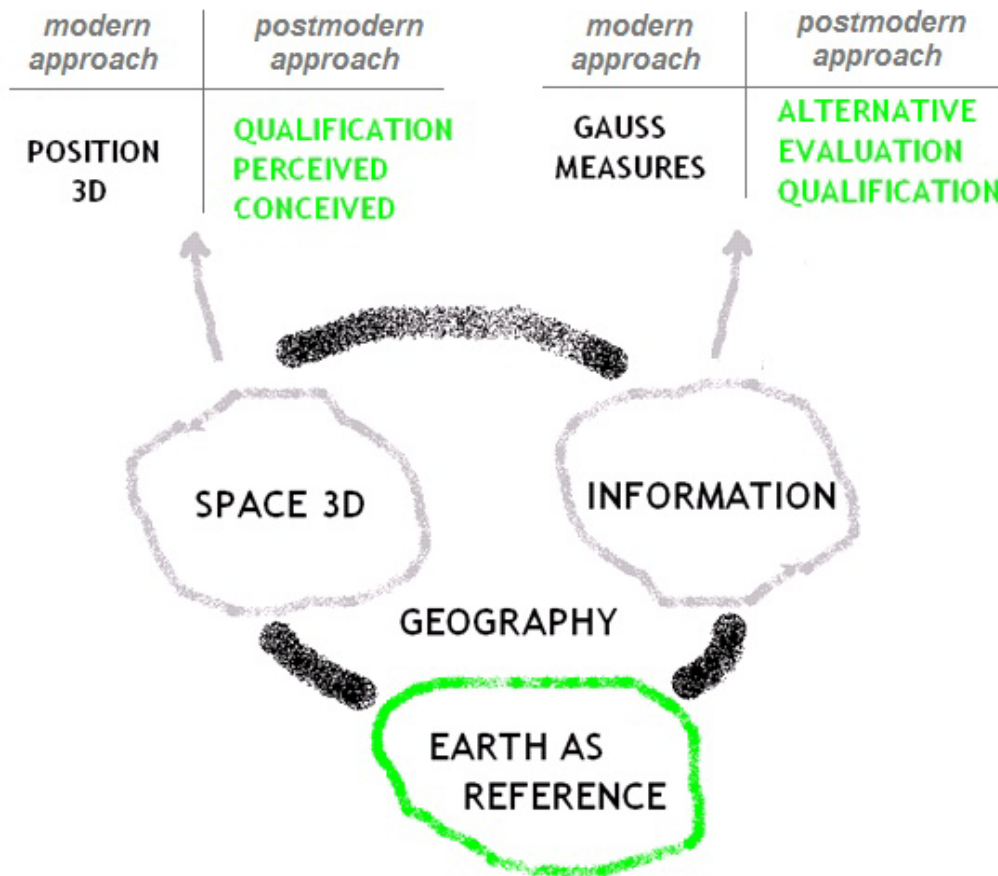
| modern approach | postmodern approach |
|---|---|
| POSITION 3D | QUALIFICATION PERCEIVED CONCEIVED |

| modern approach | postmodern approach |
|---|---|
| GAUSS MEASURES | ALTERNATIVE EVALUATION QUALIFICATION |

SPACE 3D

INFORMATION

GEOGRAPHY

EARTH AS REFERENCE